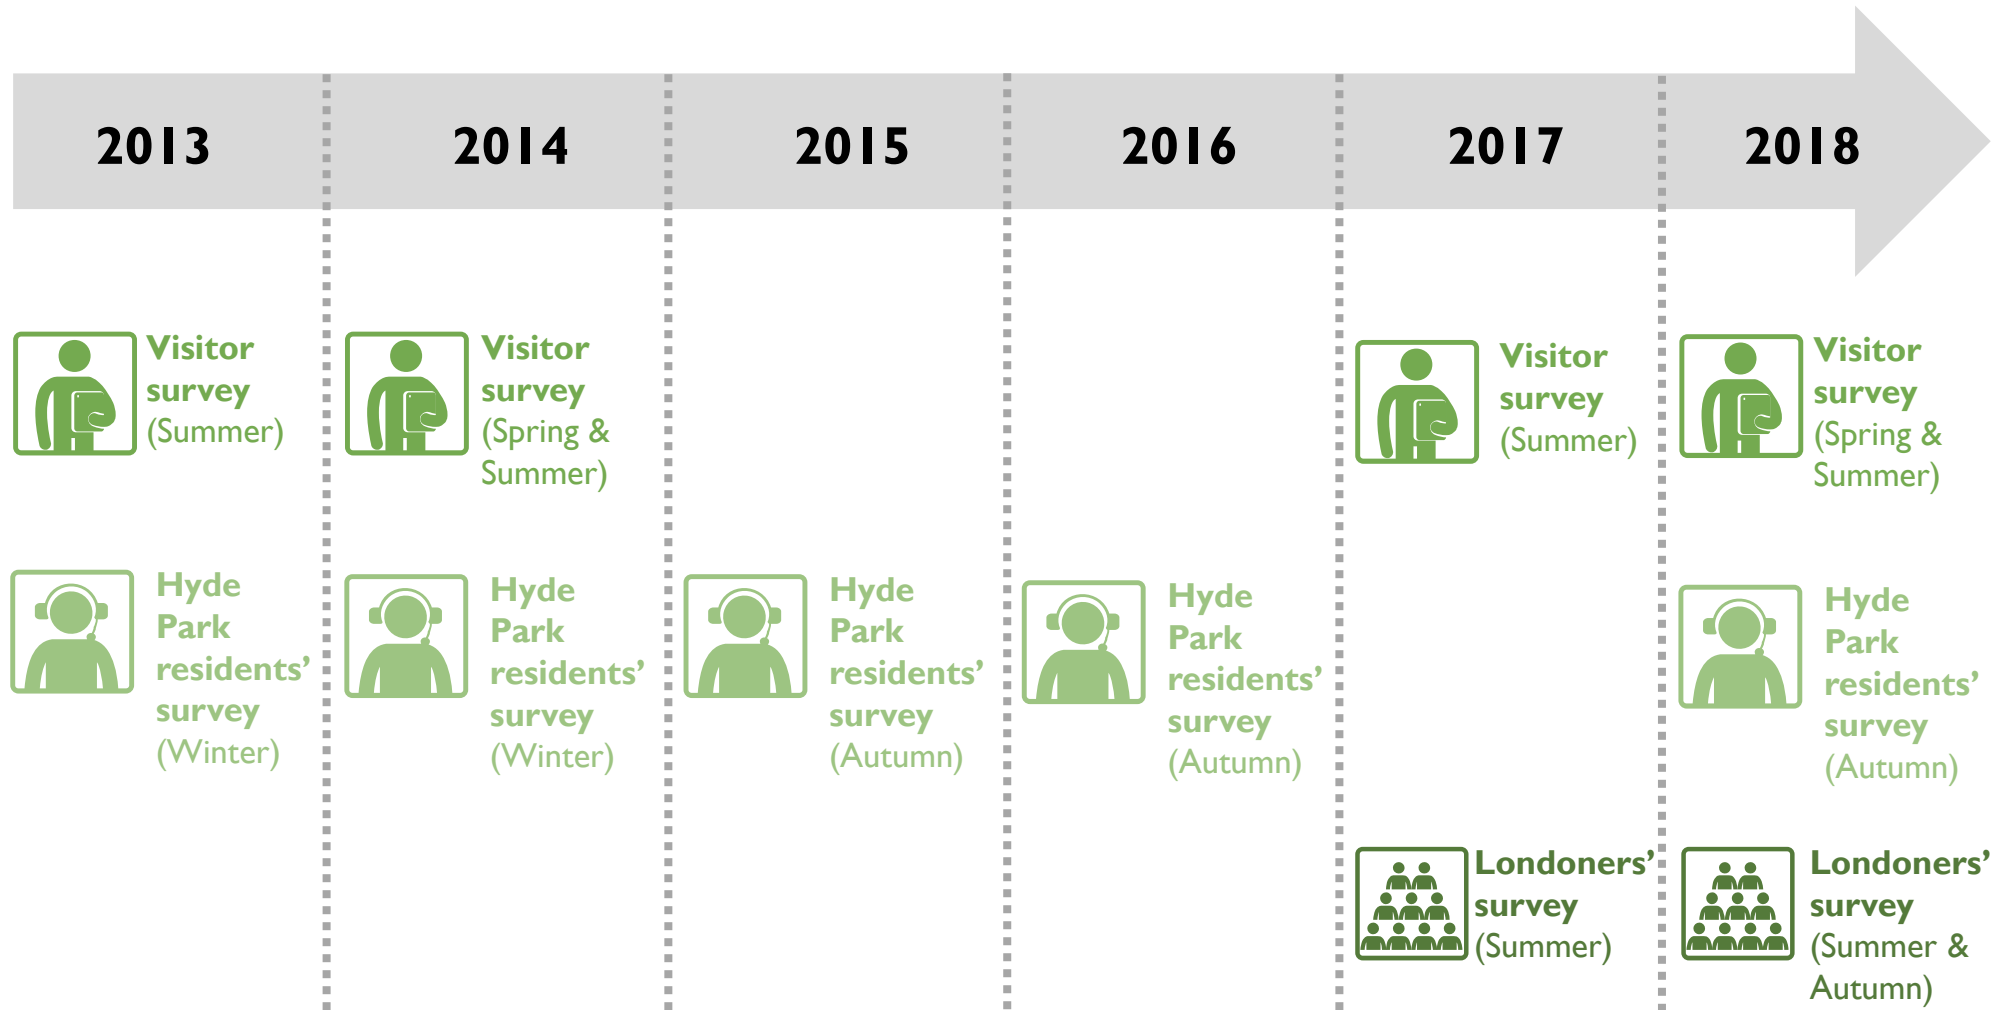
2013

Visitor survey (Summer)

Hyde Park residents' survey (Winter)

2014

Visitor survey (Spring & Summer)

Hyde Park residents' survey (Winter)

2015

Hyde Park residents' survey (Autumn)

2016

Hyde Park residents' survey (Autumn)

2017

Visitor survey (Summer)

Londoners' survey (Summer)

2018

Visitor survey (Spring & Summer)

Hyde Park residents' survey (Autumn)

Londoners' survey (Summer & Autumn)